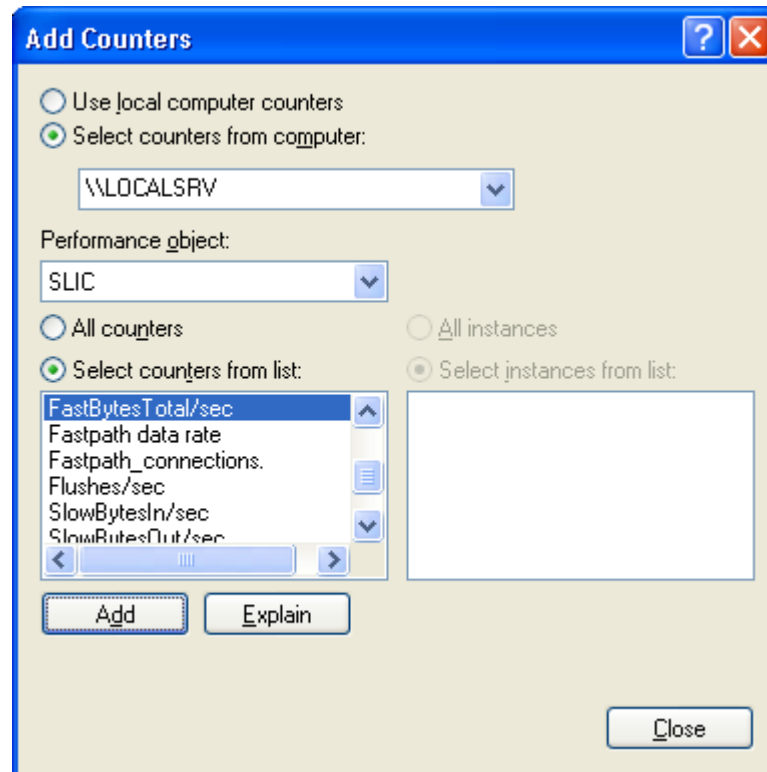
Add Counters

Use local computer counters
Select counters from computer:

\\LOCALSRV

Performance object:

SLIC

All counters
Select counters from list:

All instances
Select instances from list:

FastBytesTotal/sec
Fastpath data rate
Fastpath_connections.
Flushes/sec
SlowBytesIn/sec
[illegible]

Add
Explain

Close